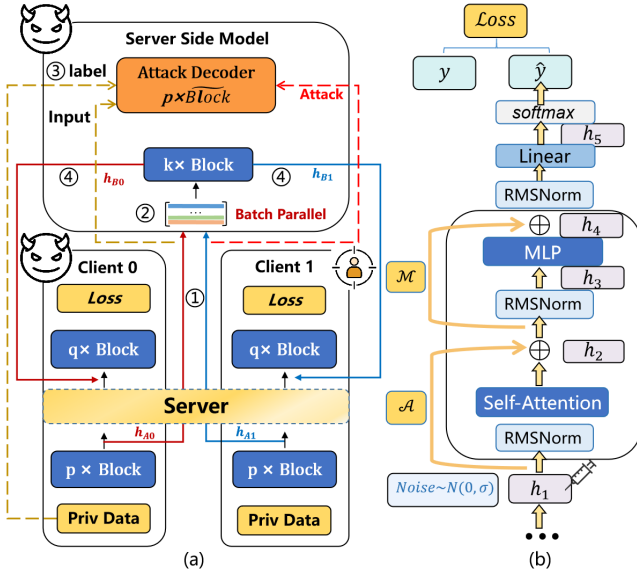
Server Side Model

③ label

Attack Decoder

$p\times \widetilde{Block}$

Attack

Input

k× Block

④ $h_{B0}$

④ $h_{B1}$

② Batch Parallel

Client 0

Client 1

Loss

Loss

①

q× Block

q× Block

Server

$h_{A0}$

$h_{A1}$

p × Block

p × Block

Priv Data

Priv Data

(a)

$\mathcal{L}oss$

$y$

$\hat{y}$

softmax

$h_5$

Linear

RMSNorm

$h_4$

MLP

$\mathcal{M}$

$h_3$

RMSNorm

$h_2$

$\mathcal{A}$

Self-Attention

RMSNorm

$Noise \sim N(0, \sigma)$

$h_1$

(b)